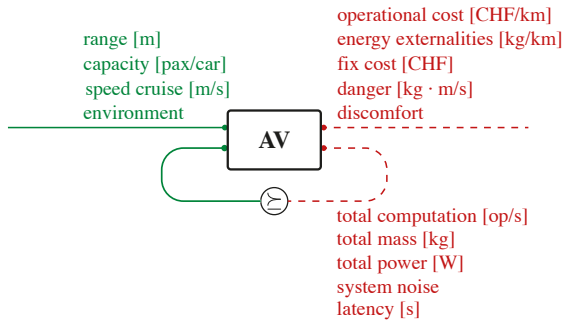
range [m]
capacity [pax/car]
speed cruise [m/s]
environment

operational cost [CHF/km]
energy externalities [kg/km]
fix cost [CHF]
danger [kg · m/s]
discomfort

AV

total computation [op/s]
total mass [kg]
total power [W]
system noise
latency [s]